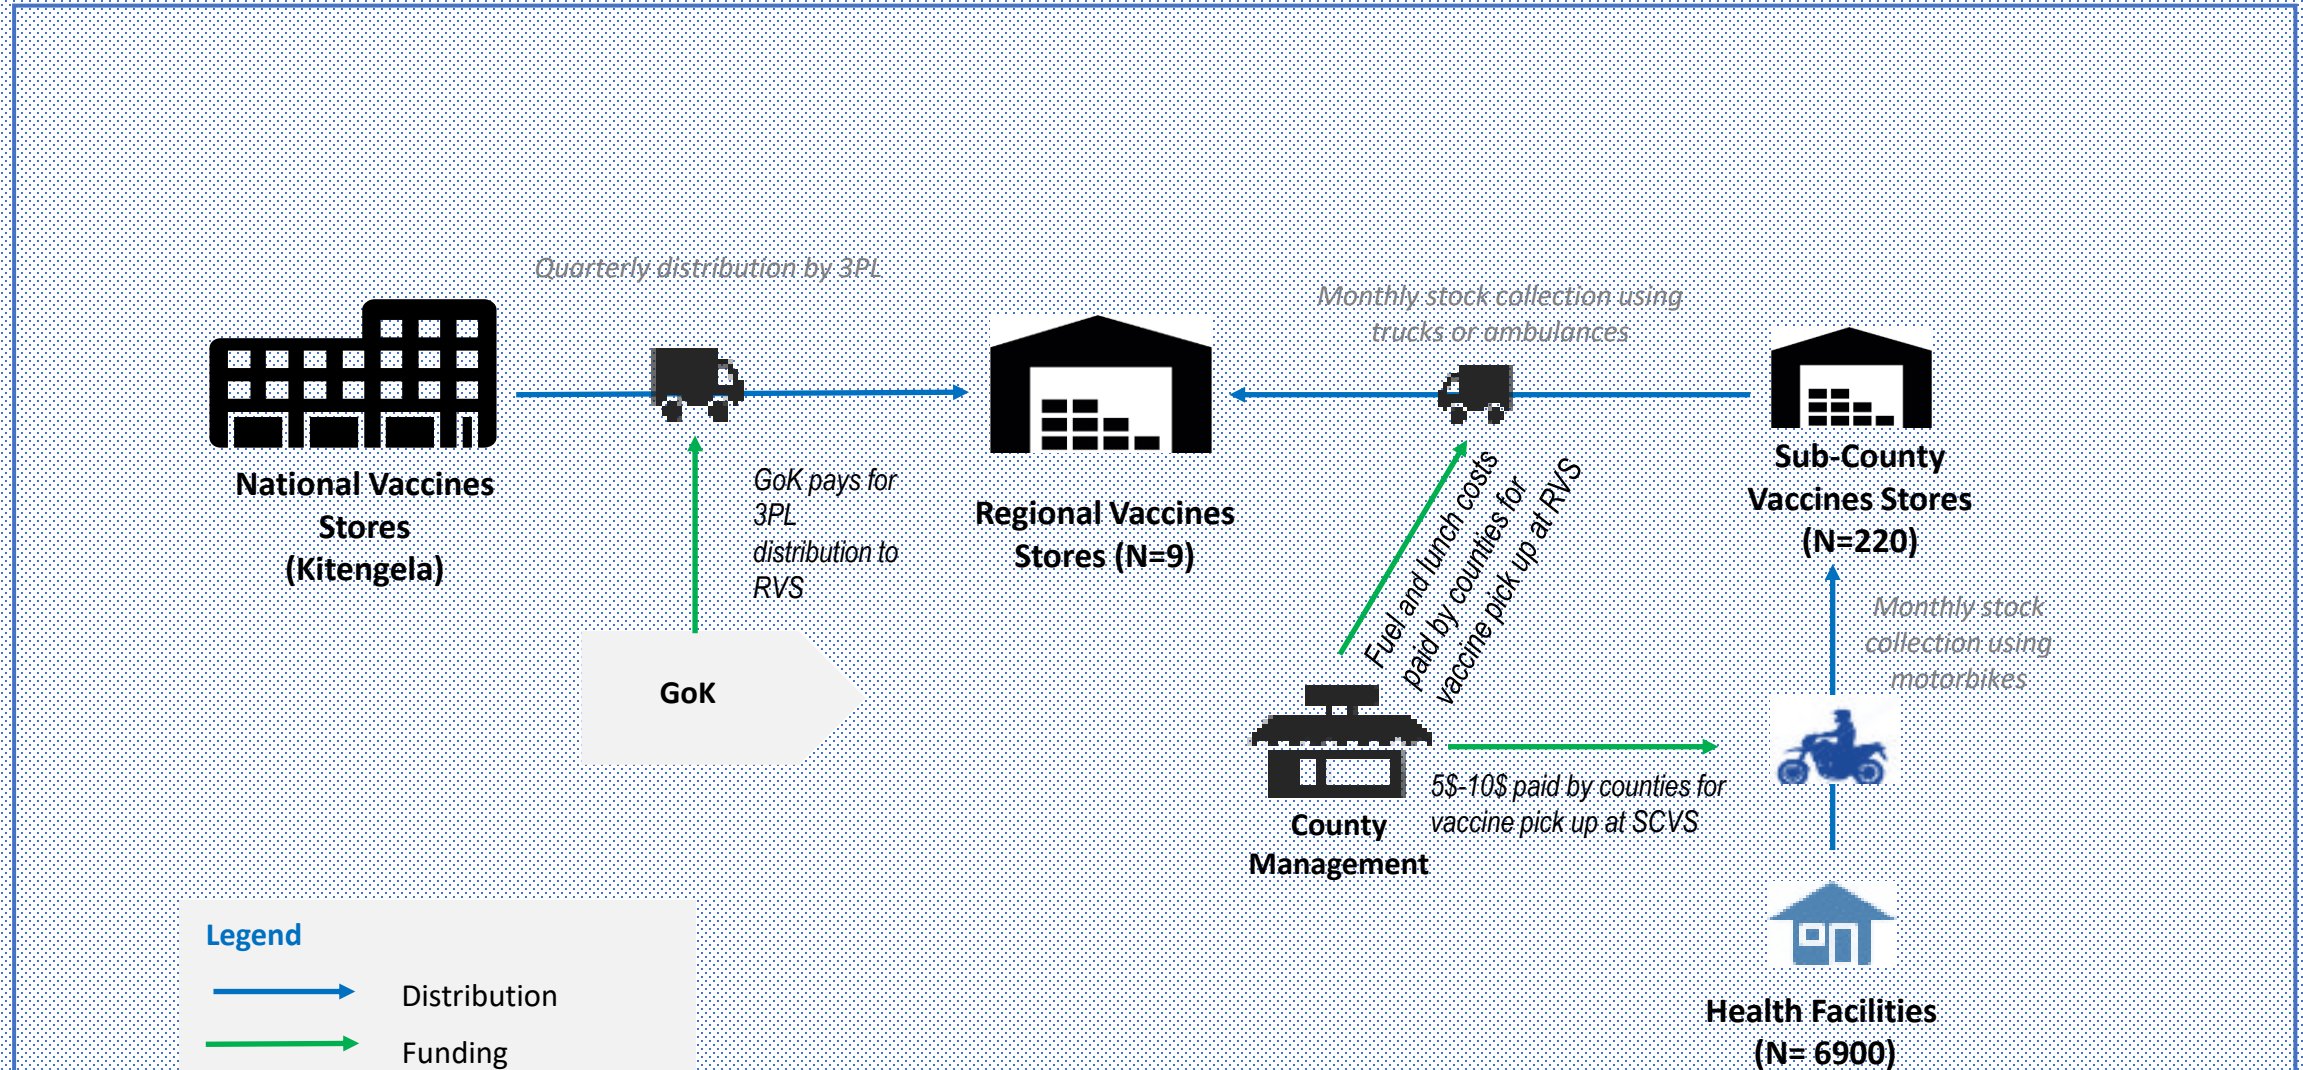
Quarterly distribution by 3PL

National Vaccines Stores (Kitengela)

GoK pays for 3PL distribution to RVS

GoK

Regional Vaccines Stores (N=9)

Monthly stock collection using trucks or ambulances

Sub-County Vaccines Stores (N=220)

Fuel and lunch costs paid by counties for vaccine pick up at RVS

Monthly stock collection using motorbikes

County Management

5$-10$ paid by counties for vaccine pick up at SCVS

Health Facilities (N= 6900)

Legend

Distribution

Funding